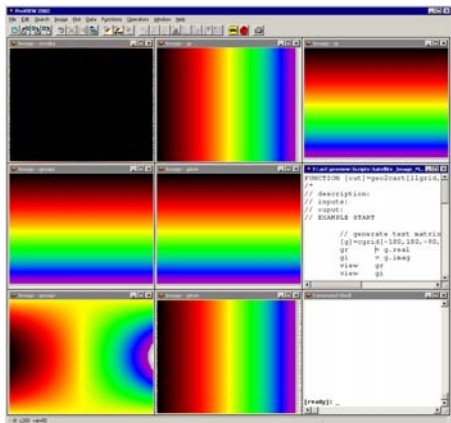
ProVIEW 2002
File Edit Search Image Plot Data Functions Operators Window Help
Image - cmlabs
Image - gr
Image - gi
Image - gmabs
Image - gmm
F:\cet\premier\Scripts\Satellite_Image_N...
FUNCTION [out]=geo2cart(llgrid,
/*
// description:
// inputs:
// ouput:
// EXAMPLE START

// generate test matri
[g]=cgrid(-180,180,-90,
gr = g.real
gi = g.imag
view gr
view gi
Image - gmlabel
Image - gimm
Untitled Shell
[ready]: _